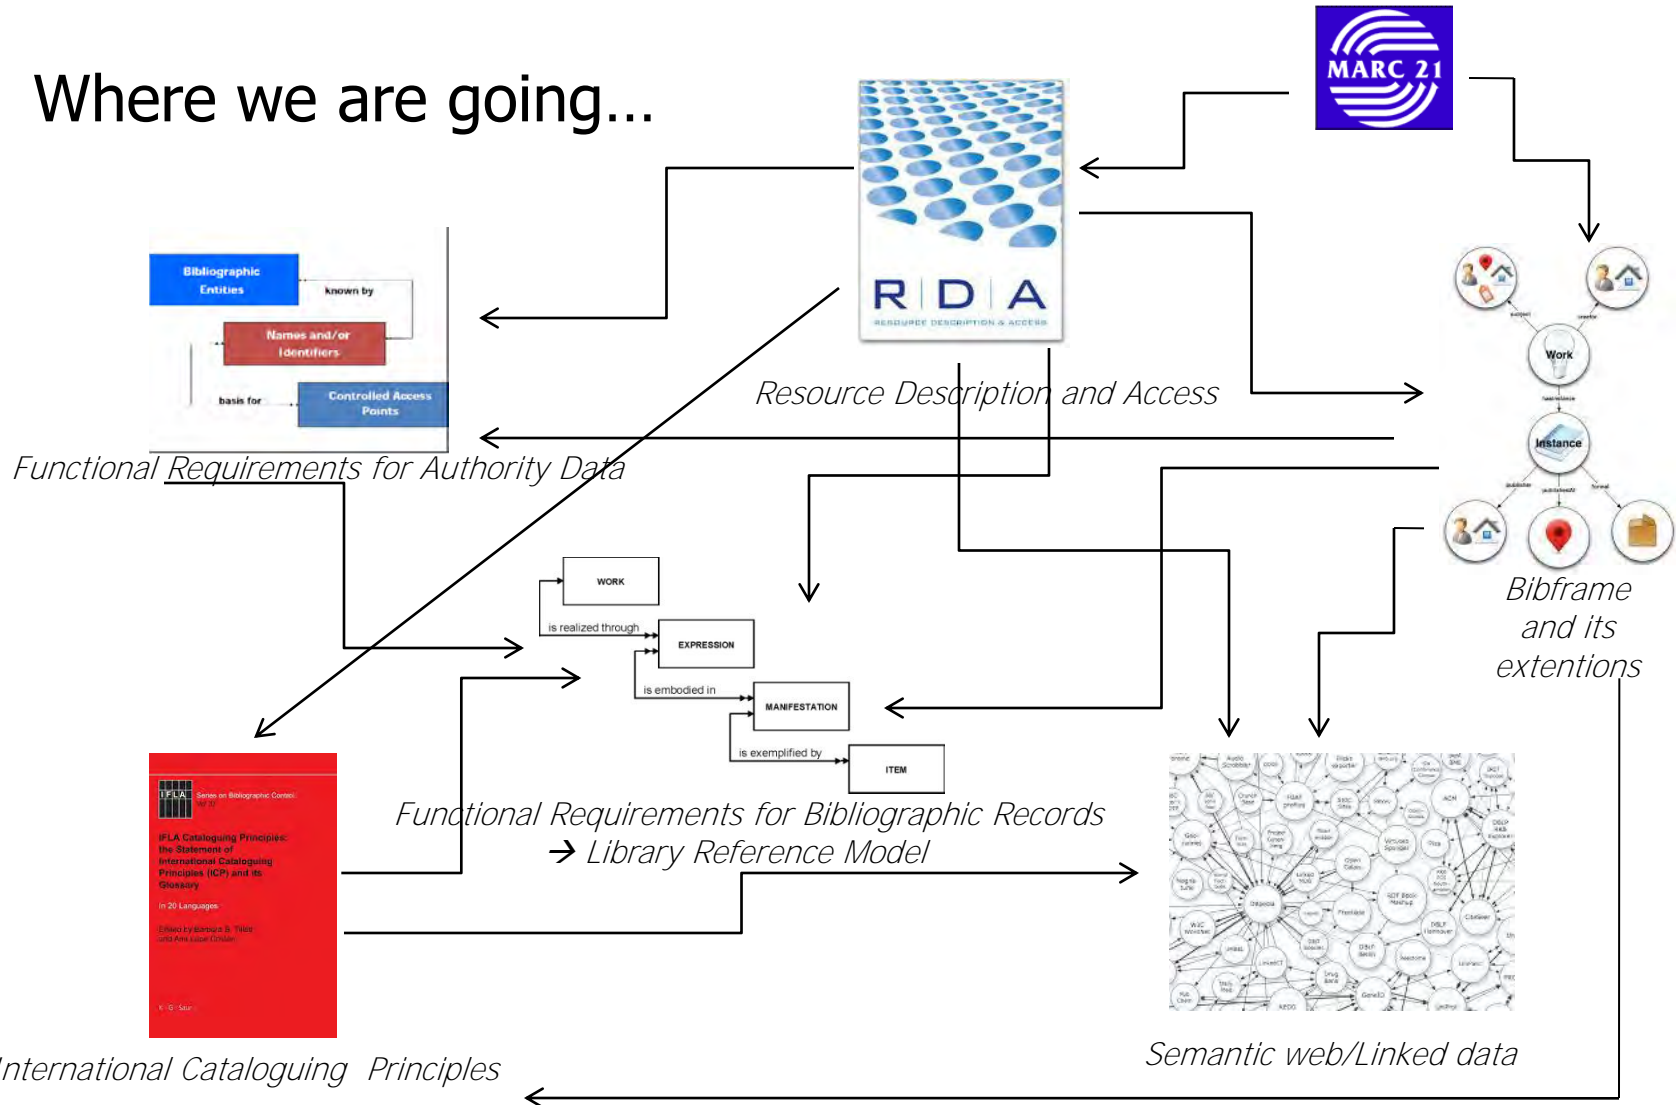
Where we are going…

MARC 21

RDA
RESOURCE DESCRIPTION & ACCESS

Resource Description and Access

Bibliographic Entities
known by
Names and/or Identifiers
basis for
Controlled Access Points

Functional Requirements for Authority Data

Work
Instance

Bibframe and its extentions

WORK
is realized through
EXPRESSION
is embodied in
MANIFESTATION
is exemplified by
ITEM

Functional Requirements for Bibliographic Records
→ Library Reference Model

IFLA Series on Bibliographic Control
IFLA Cataloguing Principles: the Statement of International Cataloguing Principles (ICP) and its Glossary
In 20 Languages
Edited by Barbara B. Tillett and Ana Lupe Cristán

Semantic web/Linked data

International Cataloguing Principles